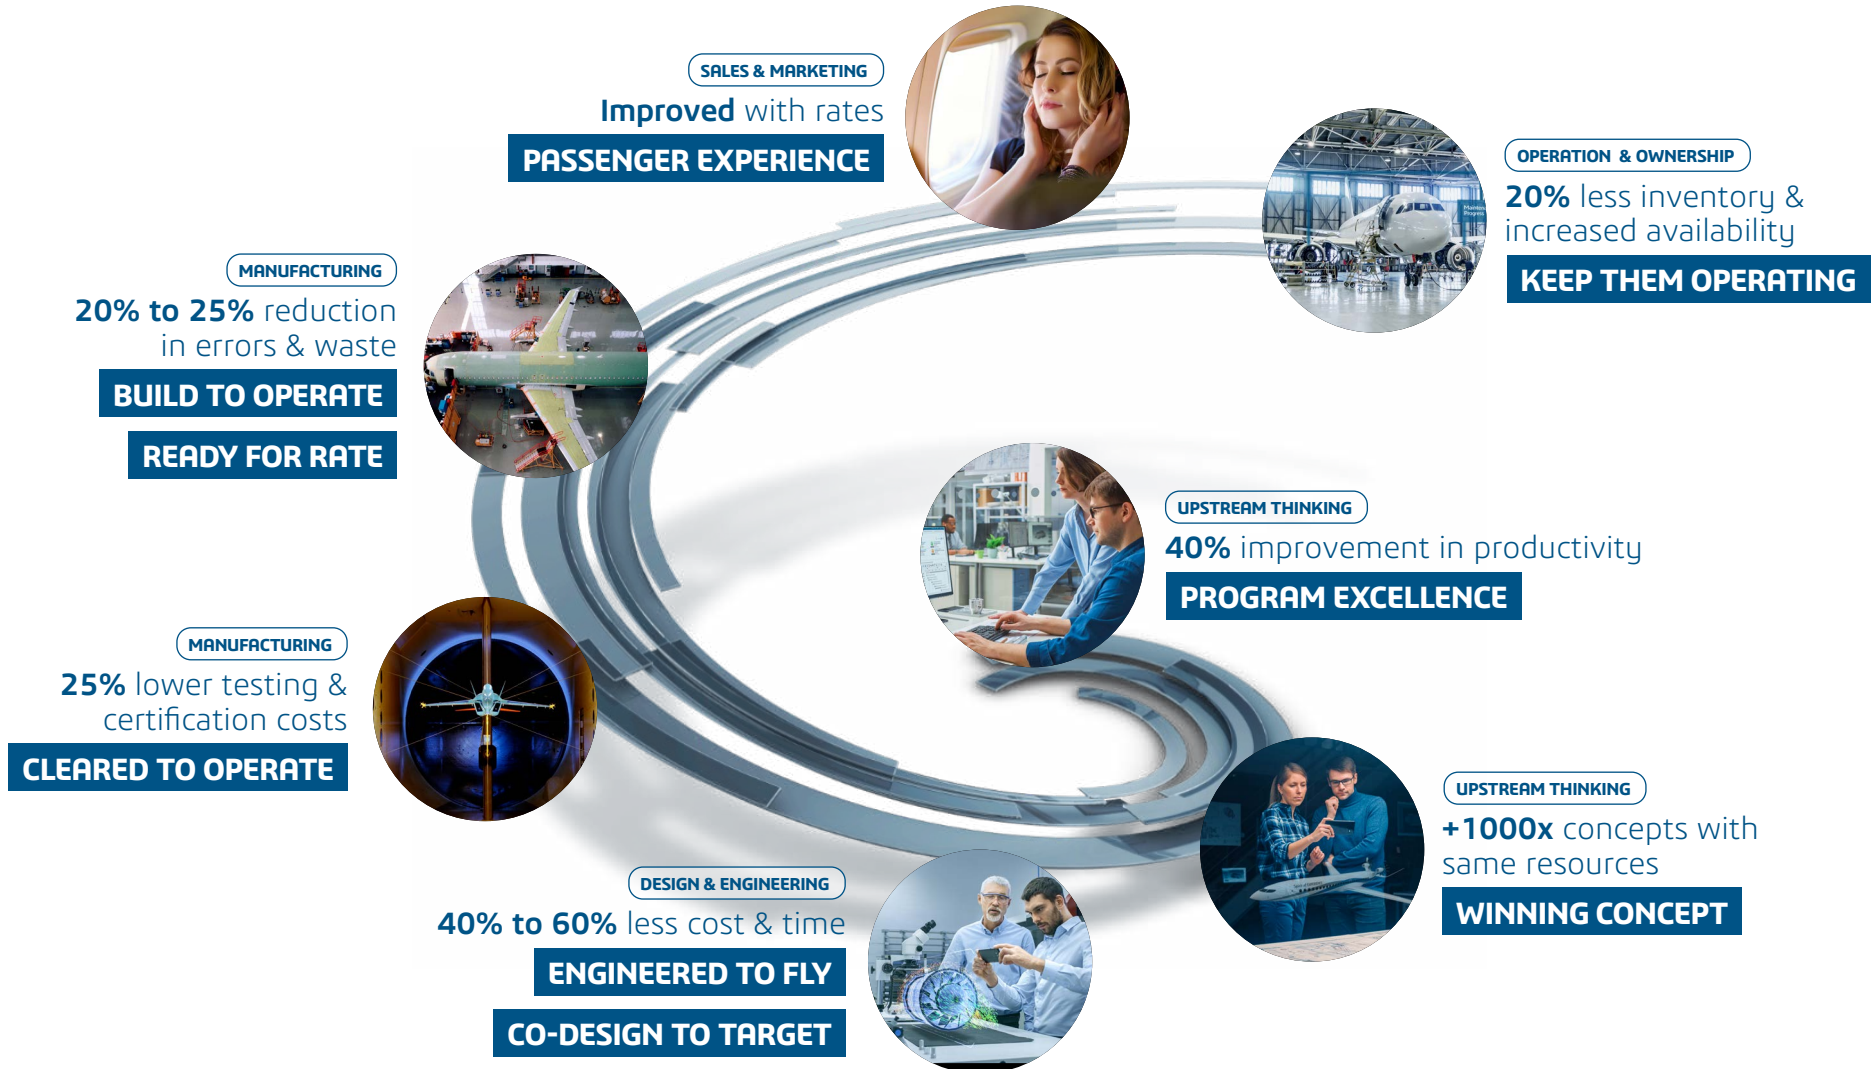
SALES & MARKETING
Improved with rates
PASSENGER EXPERIENCE

OPERATION & OWNERSHIP
20% less inventory & increased availability
KEEP THEM OPERATING

MANUFACTURING
20% to 25% reduction in errors & waste
BUILD TO OPERATE
READY FOR RATE

UPSTREAM THINKING
40% improvement in productivity
PROGRAM EXCELLENCE

MANUFACTURING
25% lower testing & certification costs
CLEARED TO OPERATE

UPSTREAM THINKING
+1000x concepts with same resources
WINNING CONCEPT

DESIGN & ENGINEERING
40% to 60% less cost & time
ENGINEERED TO FLY
CO-DESIGN TO TARGET